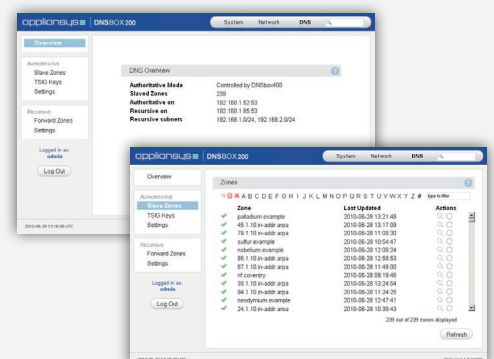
applianSys | DNSBOX200

System Network DNS

Overview

Authoritative
Slave Zones
TSIG Keys
Settings

Recursive
Forward Zones
Settings

Logged in as:
admin

Log Out

DNS Overview

| | |
|---|---|
| Authoritative Mode | Controlled by DNSbox400 |
| Slaved Zones | 239 |
| Authoritative on | 192.168.1.62:53 |
| Recursive on | 192.168.1.65:53 |
| Recursive subnets | 192.168.1.0/24, 192.168.2.0/24 |

2010-06-28 13:16:00 UTC

applianSys | DNSBOX200

System Network DNS

Overview

Authoritative
Slave Zones
TSIG Keys
Settings

Recursive
Forward Zones
Settings

Logged in as:
admin

Log Out

Zones

A B C D E F G H I J K L M N O P Q R S T U V W X Y Z # type to filter

| | Zone | Last Updated | Actions |
|---|---|---|---|
| ✔ | palladium.example | 2010-06-28 13:21:48 | |
| ✔ | 45.1.10.in-addr.arpa | 2010-06-28 13:17:09 | |
| ✔ | 79.1.10.in-addr.arpa | 2010-06-28 11:00:30 | |
| ✔ | sulfur.example | 2010-06-28 10:54:47 | |
| ✔ | nobelium.example | 2010-06-28 12:08:34 | |
| ✔ | 88.1.10.in-addr.arpa | 2010-06-28 12:25:09 | |
| ✔ | 67.1.10.in-addr.arpa | 2010-06-28 11:49:00 | |
| ✔ | nf.coventry | 2010-06-28 08:19:46 | |
| ✔ | 39.1.10.in-addr.arpa | 2010-06-28 12:24:54 | |
| ✔ | 94.1.10.in-addr.arpa | 2010-06-28 11:24:25 | |
| ✔ | neodymium.example | 2010-06-28 12:47:41 | |
| ✔ | 24.1.10.in-addr.arpa | 2010-06-28 10:38:43 | |

239 out of 239 zones displayed

Refresh